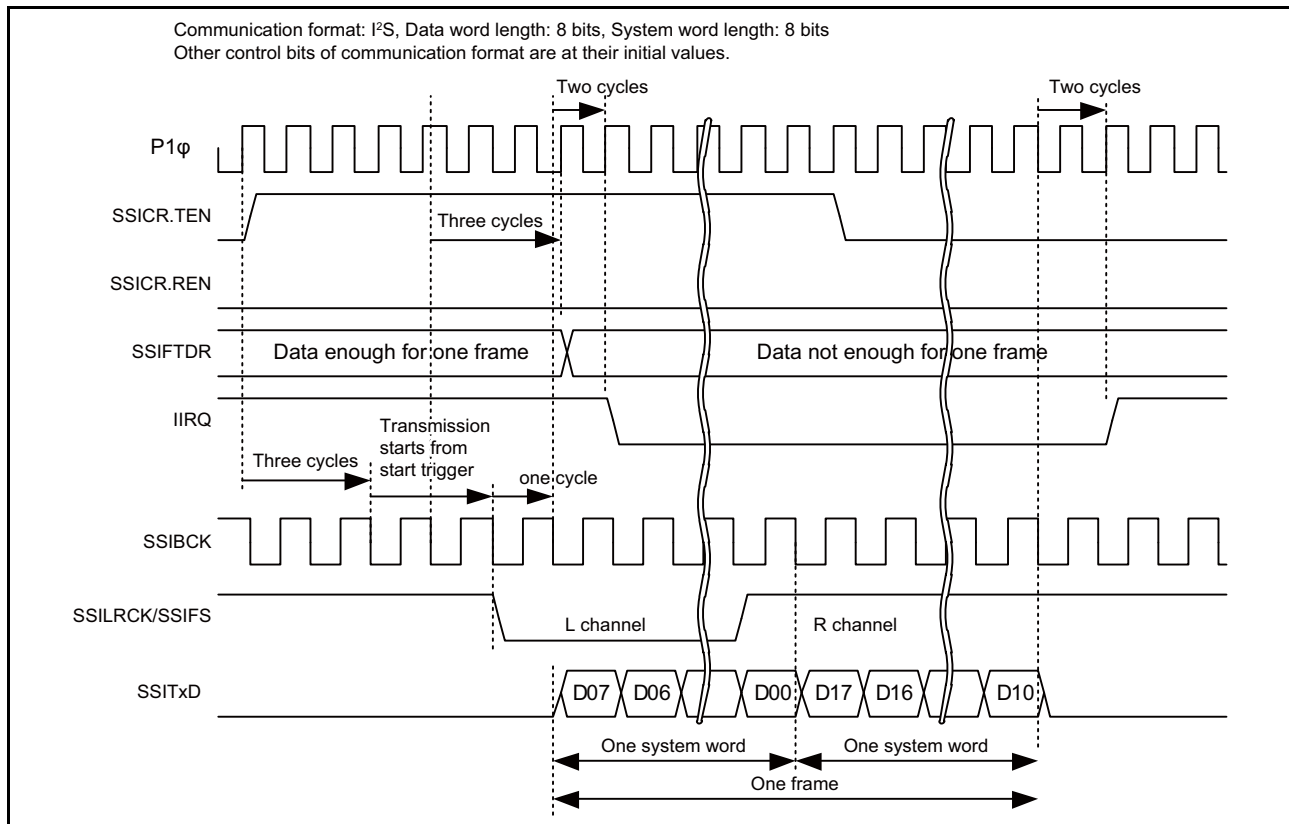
Communication format: I²S, Data word length: 8 bits, System word length: 8 bits
Other control bits of communication format are at their initial values.

Two cycles

Two cycles

P1φ

SSICR.TEN

Three cycles

SSICR.REN

SSIFTDR

Data enough for one frame

Data not enough for one frame

IIRQ

Transmission starts from start trigger

Three cycles

one cycle

SSIBCK

SSILRCK/SSIFS

L channel

R channel

SSITxD

D07

D06

D00

D17

D16

D10

One system word

One system word

One frame